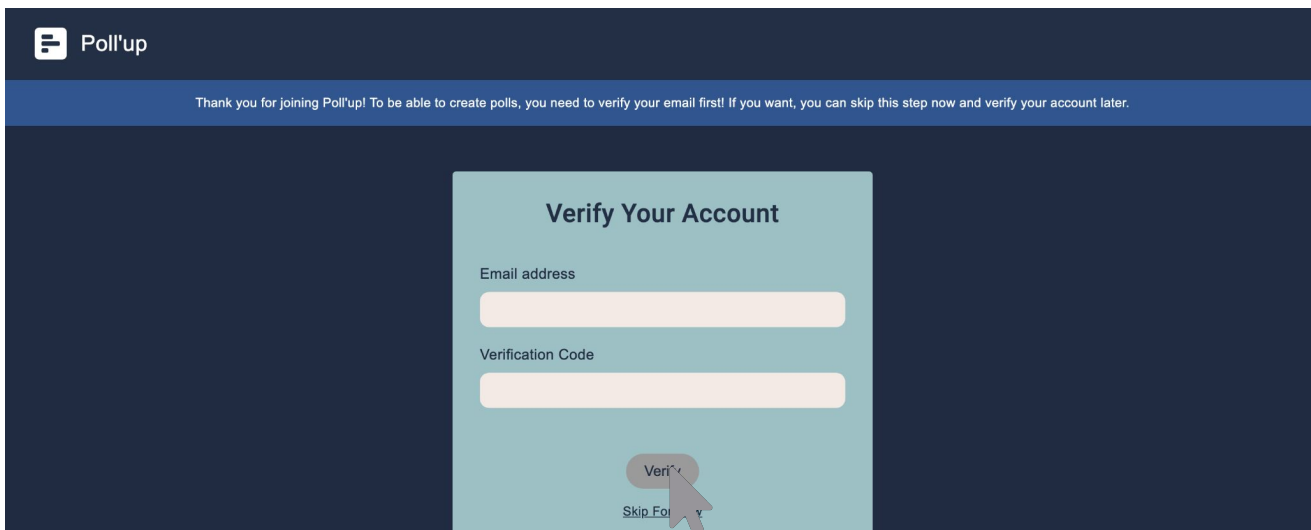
Poll'up

Thank you for joining Poll'up! To be able to create polls, you need to verify your email first! If you want, you can skip this step now and verify your account later.

Verify Your Account

Email address

Verification Code

Veri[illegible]

Skip For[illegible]